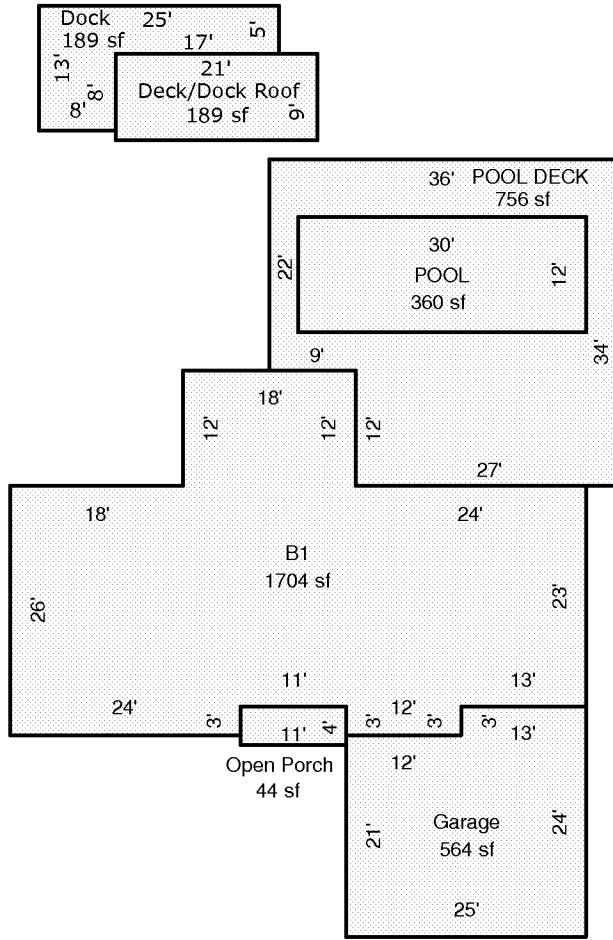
Dock
189 sf
25'
17'
5'
13'
8'
8'
21'
Deck/Dock Roof
189 sf
9'

36' POOL DECK
756 sf
30'
POOL
360 sf
22'
12'
9'
34'
18'
12'
12'
12'
27'
18'
24'
B1
1704 sf
26'
23'
11'
13'
24'
3'
11'
4'
3'
12'
3'
3'
13'
Open Porch
44 sf
12'
Garage
564 sf
21'
24'
25'